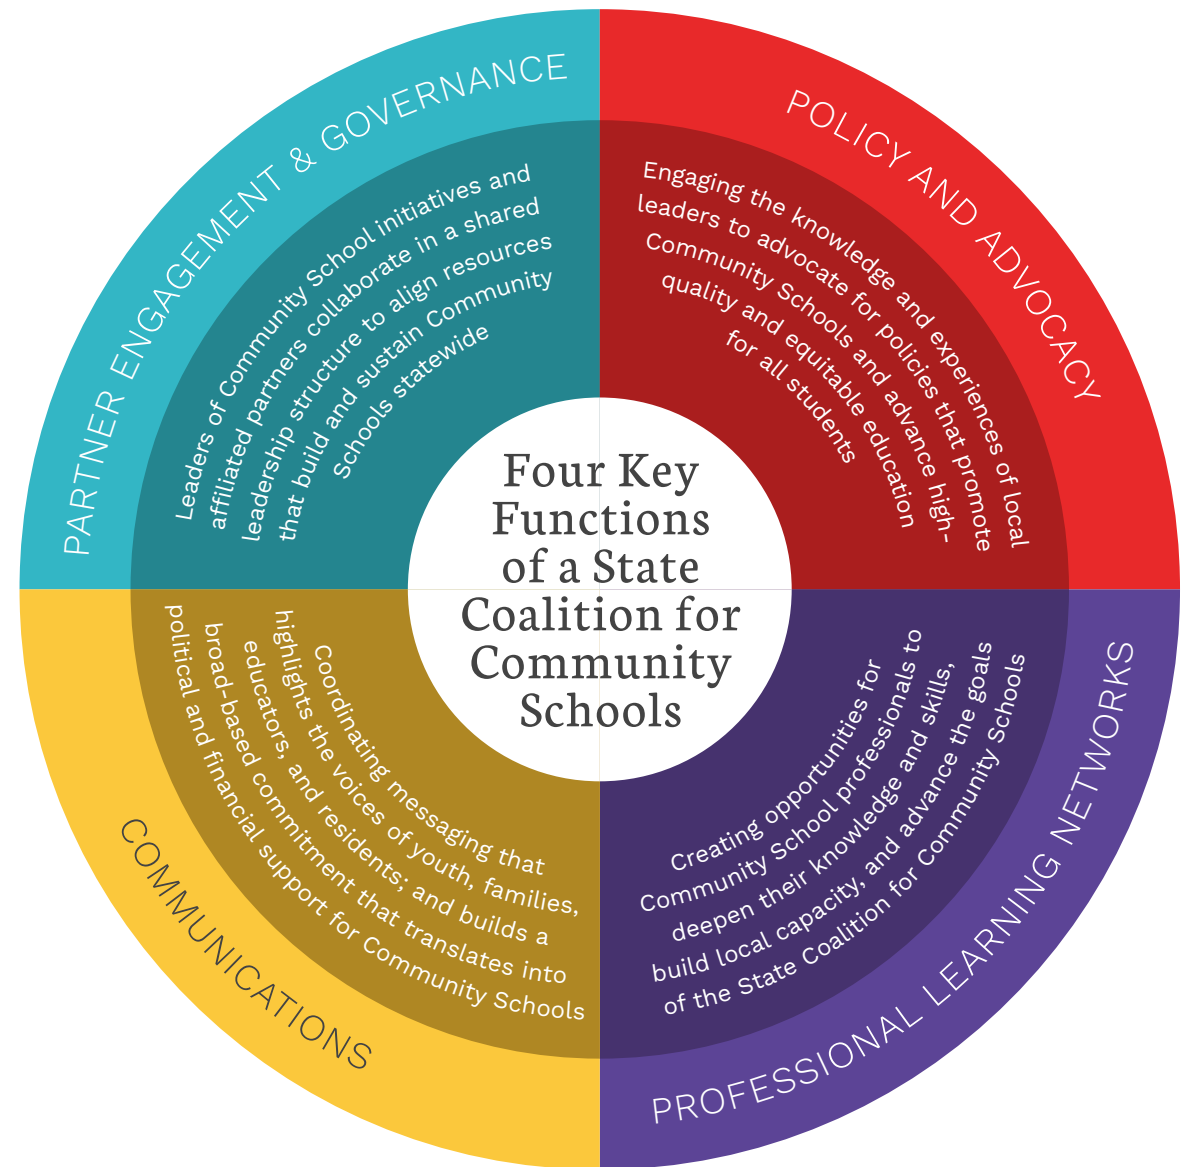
Four Key Functions of a State Coalition for Community Schools

PARTNER ENGAGEMENT & GOVERNANCE

Leaders of Community School initiatives and affiliated partners collaborate in a shared leadership structure to align resources that build and sustain Community Schools statewide

POLICY AND ADVOCACY

Engaging the knowledge and experiences of local leaders to advocate for policies that promote Community Schools and advance high-quality and equitable education for all students

PROFESSIONAL LEARNING NETWORKS

Creating opportunities for Community School professionals to deepen their knowledge and skills, build local capacity, and advance the goals of the State Coalition for Community Schools

COMMUNICATIONS

Coordinating messaging that highlights the voices of youth, families, educators, and residents; and builds a broad-based commitment that translates into political and financial support for Community Schools